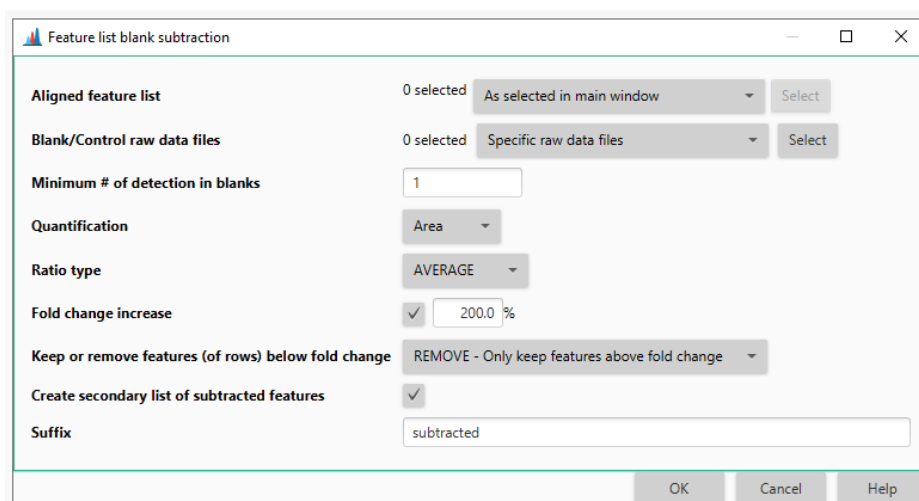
Feature list blank subtraction

Aligned feature list
0 selected
As selected in main window
Select

Blank/Control raw data files
0 selected
Specific raw data files
Select

Minimum # of detection in blanks
1

Quantification
Area

Ratio type
AVERAGE

Fold change increase
✓ 200.0 %

Keep or remove features (of rows) below fold change
REMOVE - Only keep features above fold change

Create secondary list of subtracted features
✓

Suffix
subtracted

OK Cancel Help